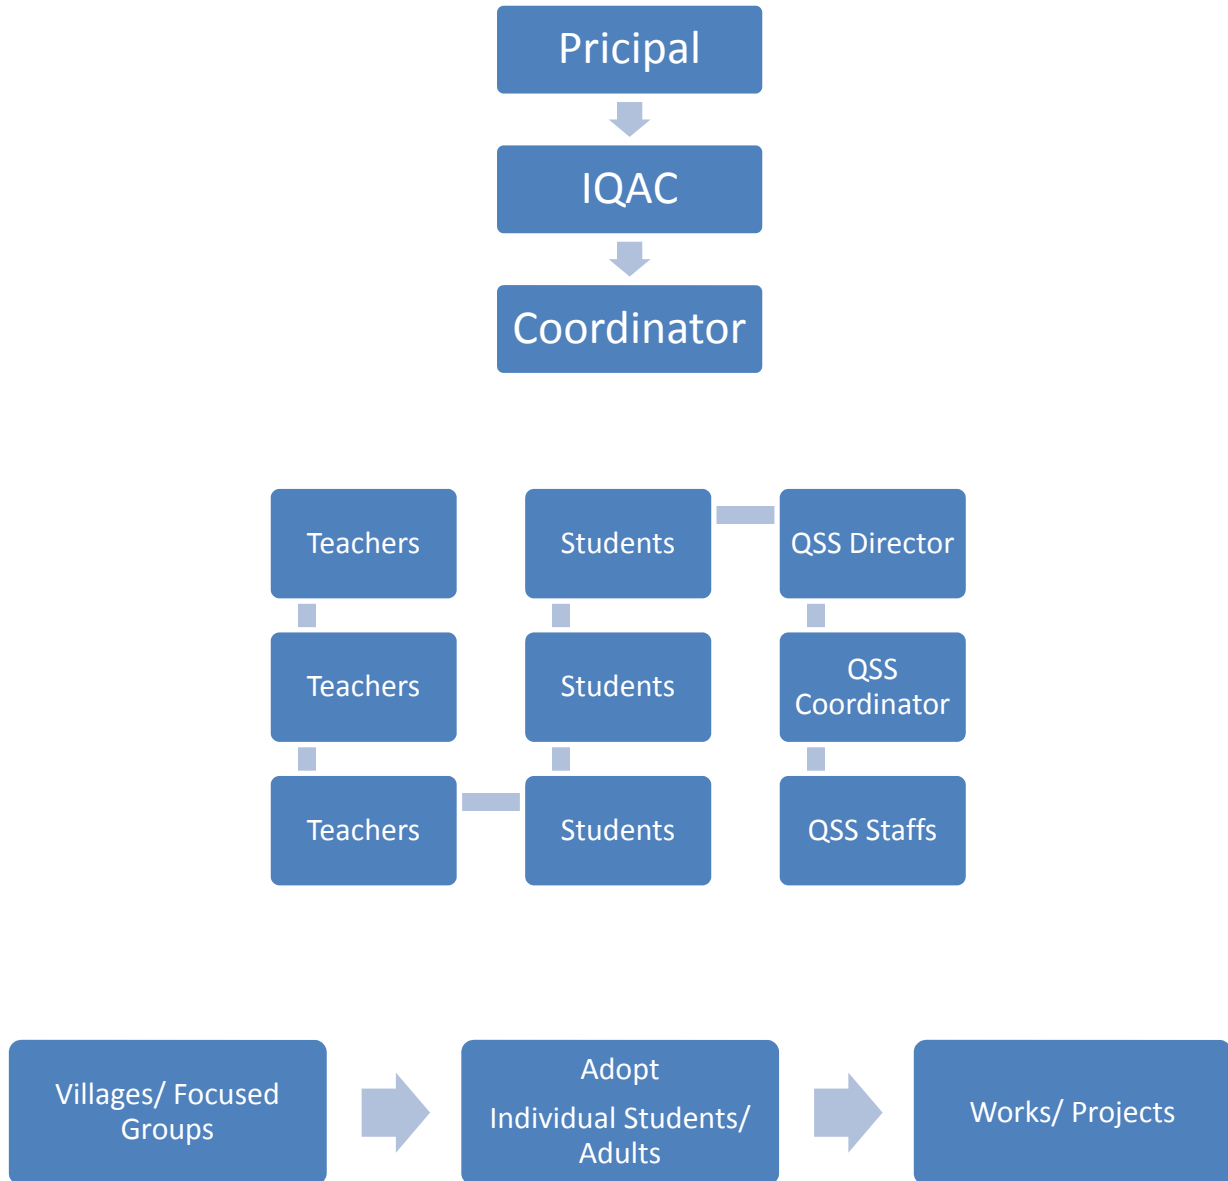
Pricipal

IQAC

Coordinator

Teachers

Teachers

Teachers

Students

Students

Students

QSS Director

QSS Coordinator

QSS Staffs

Villages/ Focused Groups

Adopt

Individual Students/ Adults

Works/ Projects